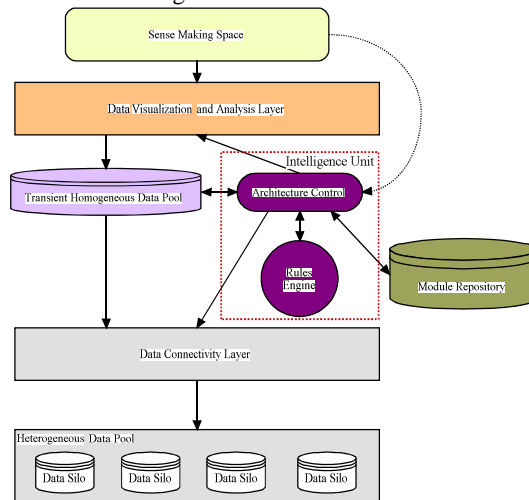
Sense Making Space

Data Visualization and Analysis Layer

Intelligence Unit

Transient Homogeneous Data Pool

Architecture Control

Rules Engine

Module Repository

Data Connectivity Layer

Heterogeneous Data Pool

Data Silo

Data Silo

Data Silo

Data Silo